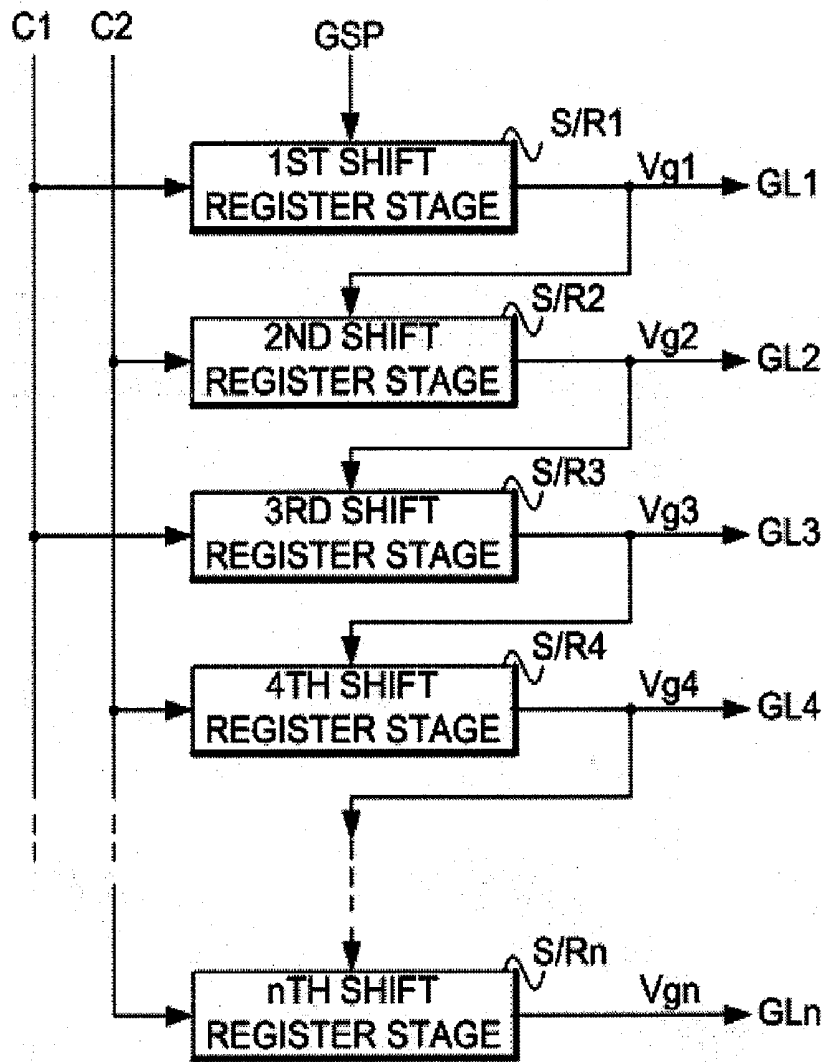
C1 C2

GSP

S/R1

1ST SHIFT REGISTER STAGE

Vg1

GL1

S/R2

2ND SHIFT REGISTER STAGE

Vg2

GL2

S/R3

3RD SHIFT REGISTER STAGE

Vg3

GL3

S/R4

4TH SHIFT REGISTER STAGE

Vg4

GL4

S/Rn

nTH SHIFT REGISTER STAGE

Vgn

GLn